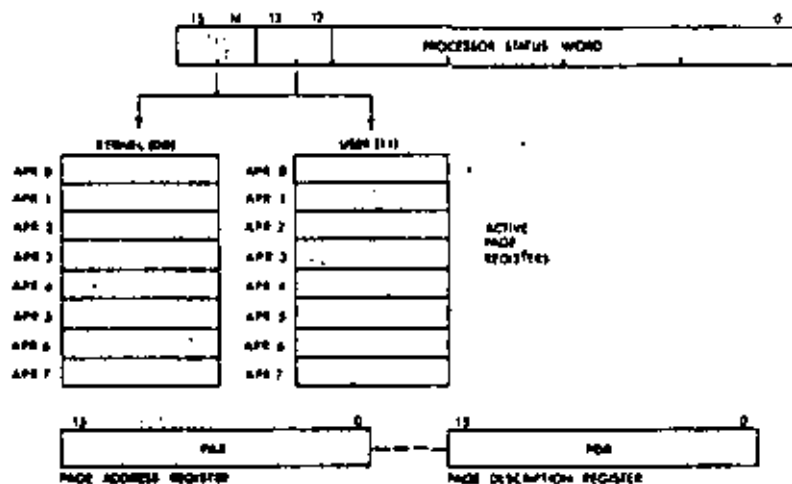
15 14 13 12 0

PROCESSOR STATUS WORD

KERNEL (00)

USER (11)

APR 0
APR 1
APR 2
APR 3
APR 4
APR 5
APR 6
APR 7

APR 0
APR 1
APR 2
APR 3
APR 4
APR 5
APR 6
APR 7

ACTIVE PAGE REGISTERS

15 0

PAR

PAGE ADDRESS REGISTER

15 0

PDR

PAGE DESCRIPTION REGISTER